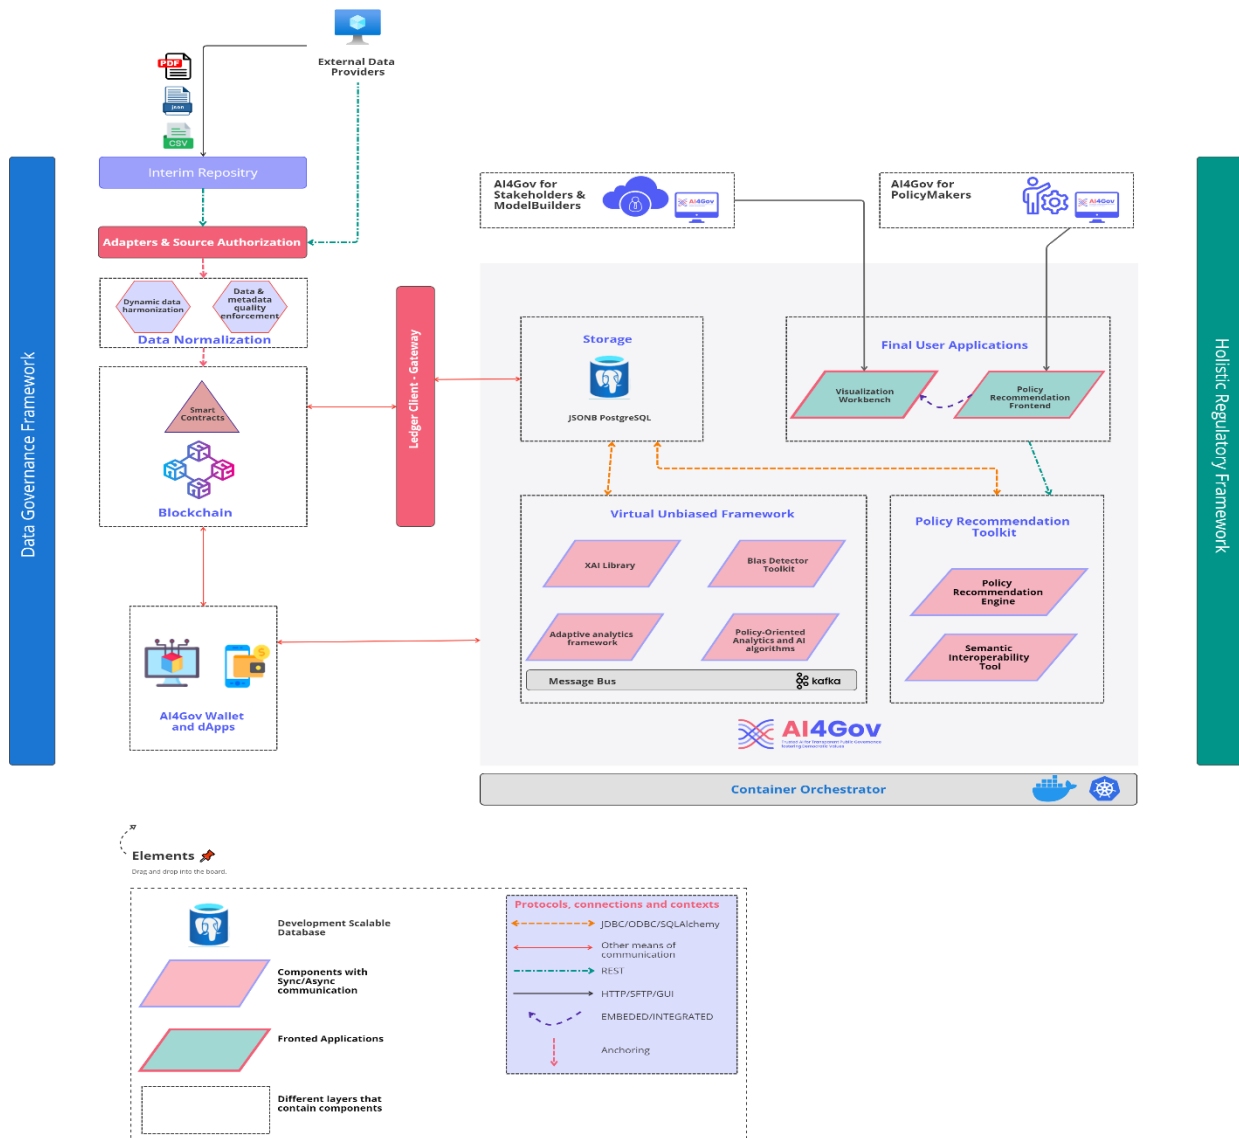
External Data Providers

PDF

json

CSV

Interim Repository

Adapters & Source Authorization

Dynamic data harmonization

Data & metadata quality enforcement

Data Normalization

Smart Contracts

Blockchain

Ledger Client - Gateway

Data Governance Framework

AI4Gov for Stakeholders & ModelBuilders

AI4Gov

AI4Gov for PolicyMakers

AI4Gov

Storage

JSONB PostgreSQL

Final User Applications

Visualization Workbench

Policy Recommendation Frontend

Virtual Unbiased Framework

XAI Library

Bias Detector Toolkit

Adaptive analytics framework

Policy-Oriented Analytics and AI algorithms

Message Bus

kafka

Policy Recommendation Toolkit

Policy Recommendation Engine

Semantic Interoperability Tool

AI4Gov Wallet and dApps

AI4Gov

Container Orchestrator

Holistic Regulatory Framework

Elements

Drag and drop into the board.

Development Scalable Database

Components with Sync/Async communication

Fronted Applications

Different layers that contain components

Protocols, connections and contexts

JDBC/ODBC/SQLAlchemy

Other means of communication

REST

HTTP/SFTP/GUI

EMBEDED/INTEGRATED

Anchoring